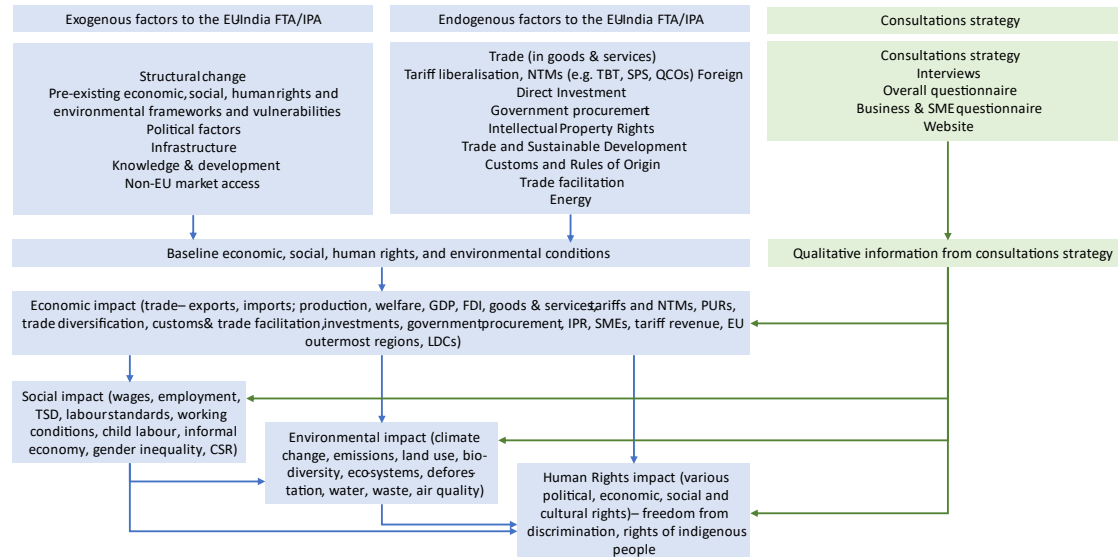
Exogenous factors to the EUIndia FTA/IPA

Endogenous factors to the EUIndia FTA/IPA

Consultations strategy

Structural change
Pre-existing economic, social, human rights and environmental frameworks and vulnerabilities
Political factors
Infrastructure
Knowledge & development
Non-EU market access

Trade (in goods & services)
Tariff liberalisation, NTMs (e.g. TBT, SPS, QCOs) Foreign Direct Investment
Government procurement
Intellectual Property Rights
Trade and Sustainable Development
Customs and Rules of Origin
Trade facilitation
Energy

Consultations strategy
Interviews
Overall questionnaire
Business & SME questionnaire
Website

Baseline economic, social, human rights, and environmental conditions

Qualitative information from consultations strategy

Economic impact (trade– exports, imports; production, welfare, GDP, FDI, goods & services, tariffs and NTMs, PURs, trade diversification, customs & trade facilitation, investments, government procurement, IPR, SMEs, tariff revenue, EU outermost regions, LDCs)

Social impact (wages, employment, TSD, labour standards, working conditions, child labour, informal economy, gender inequality, CSR)

Environmental impact (climate change, emissions, land use, biodiversity, eco-systems, deforestation, water, waste, air quality)

Human Rights impact (various political, economic, social and cultural rights)– freedom from discrimination, rights of indigenous people